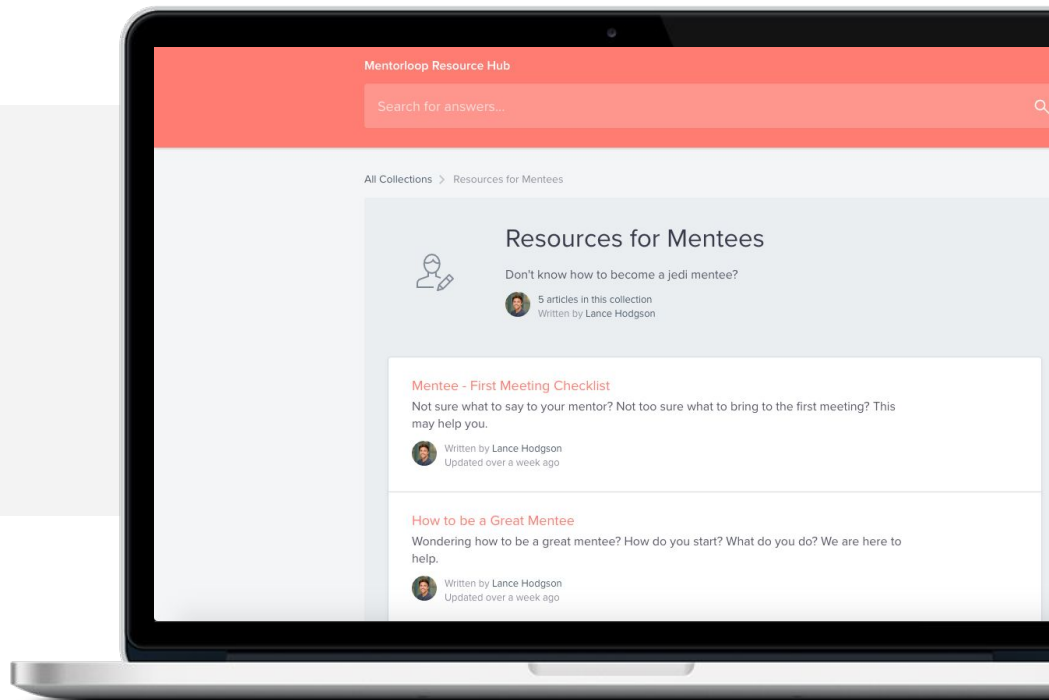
Mentorloop Resource Hub

Search for answers...

All Collections > Resources for Mentees

Resources for Mentees

Don't know how to become a jedi mentee?

5 articles in this collection
Written by Lance Hodgson

Mentee - First Meeting Checklist

Not sure what to say to your mentor? Not too sure what to bring to the first meeting? This may help you.

Written by Lance Hodgson
Updated over a week ago

How to be a Great Mentee

Wondering how to be a great mentee? How do you start? What do you do? We are here to help.

Written by Lance Hodgson
Updated over a week ago